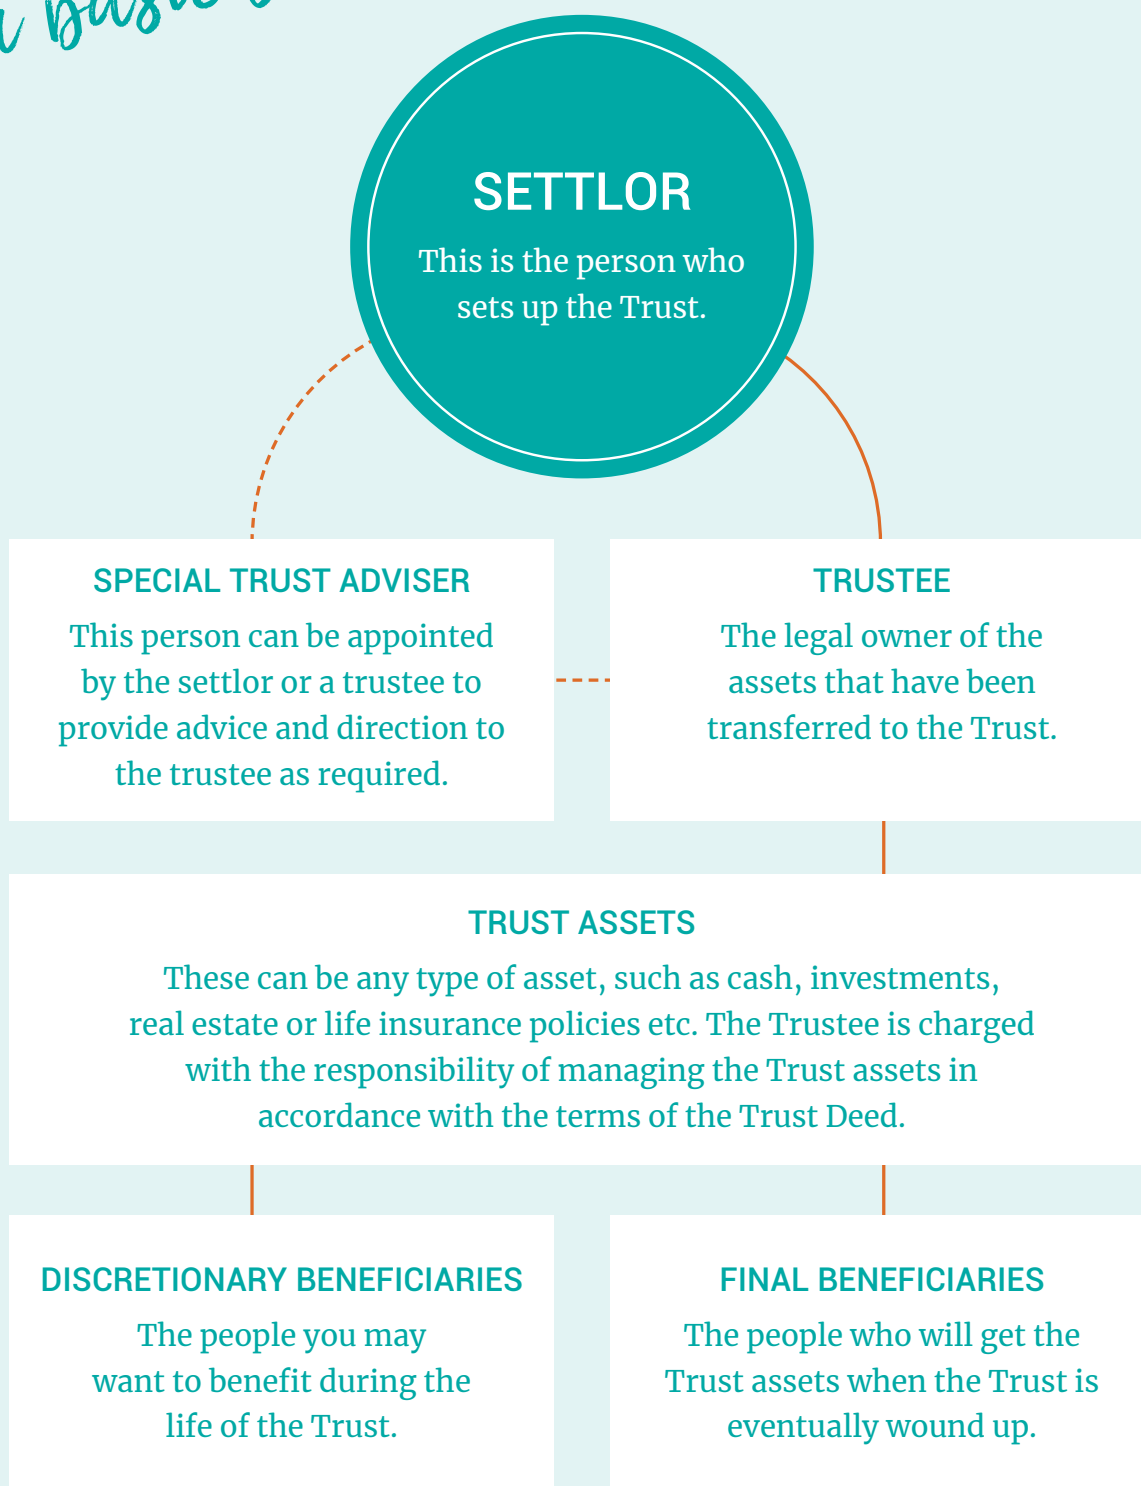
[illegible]

SETTLOR
This is the person who sets up the Trust.

SPECIAL TRUST ADVISER
This person can be appointed by the settlor or a trustee to provide advice and direction to the trustee as required.

TRUSTEE
The legal owner of the assets that have been transferred to the Trust.

TRUST ASSETS
These can be any type of asset, such as cash, investments, real estate or life insurance policies etc. The Trustee is charged with the responsibility of managing the Trust assets in accordance with the terms of the Trust Deed.

DISCRETIONARY BENEFICIARIES
The people you may want to benefit during the life of the Trust.

FINAL BENEFICIARIES
The people who will get the Trust assets when the Trust is eventually wound up.